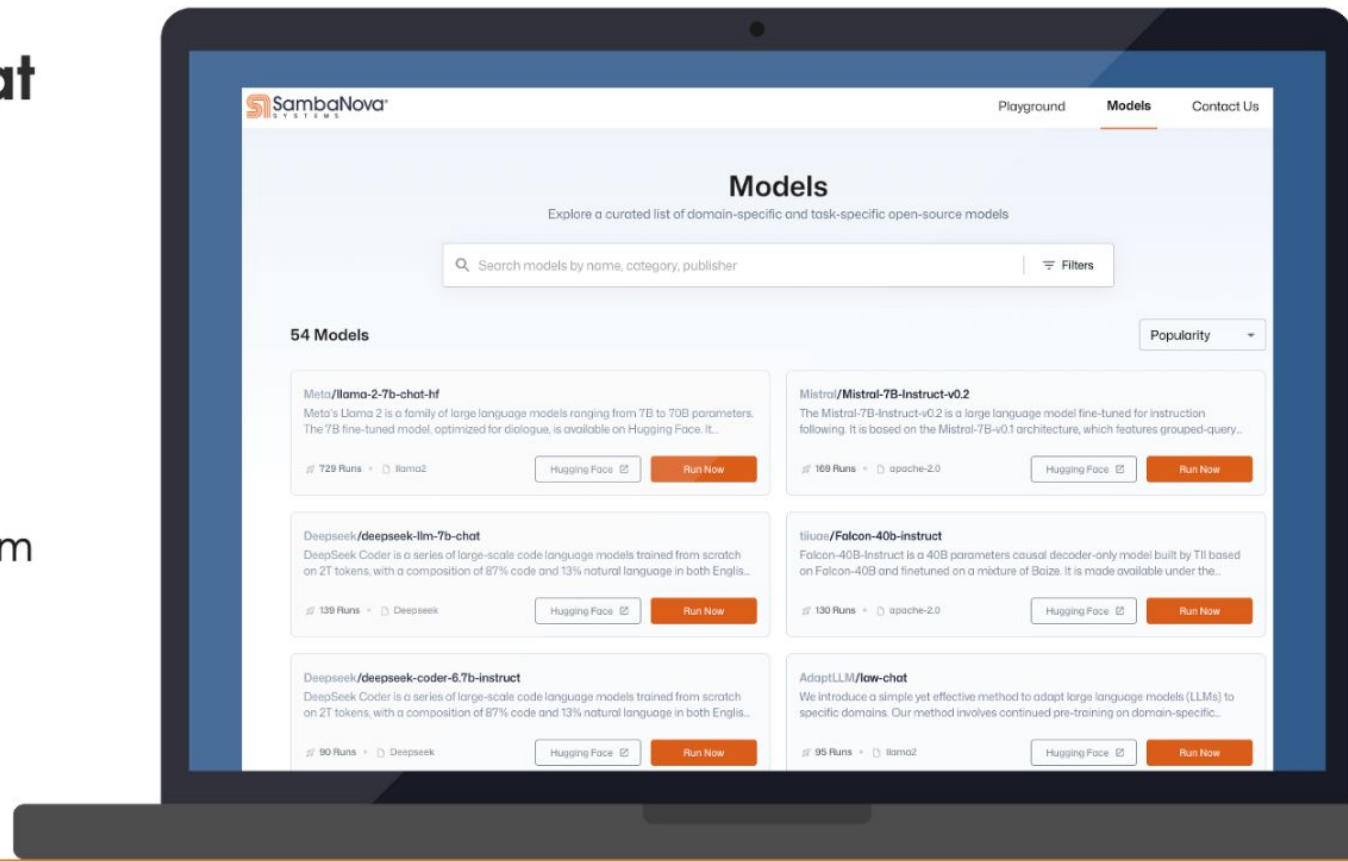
at

m

SambaNova SYSTEMS

Playground Models Contact Us

Models

Explore a curated list of domain-specific and task-specific open-source models

Search models by name, category, publisher

Filters

54 Models

Popularity

Meta/llama-2-7b-chat-hf
Meta's Llama 2 is a family of large language models ranging from 7B to 70B parameters. The 7B fine-tuned model, optimized for dialogue, is available on Hugging Face. It...
729 Runs • llama2
Hugging Face
Run Now

Mistral/Mistral-7B-Instruct-v0.2
The Mistral-7B-Instruct-v0.2 is a large language model fine-tuned for instruction following. It is based on the Mistral-7B-v0.1 architecture, which features grouped-query...
169 Runs • apache-2.0
Hugging Face
Run Now

Deepseek/deepseek-llm-7b-chat
DeepSeek Coder is a series of large-scale code language models trained from scratch on 2T tokens, with a composition of 87% code and 13% natural language in both Englis...
139 Runs • Deepseek
Hugging Face
Run Now

tiiuae/Falcon-40b-instruct
Falcon-40B-Instruct is a 40B parameters causal decoder-only model built by TII based on Falcon-40B and finetuned on a mixture of Baize. It is made available under the...
130 Runs • apache-2.0
Hugging Face
Run Now

Deepseek/deepseek-coder-6.7b-instruct
DeepSeek Coder is a series of large-scale code language models trained from scratch on 2T tokens, with a composition of 87% code and 13% natural language in both Englis...
90 Runs • Deepseek
Hugging Face
Run Now

AdaptLLM/law-chat
We introduce a simple yet effective method to adapt large language models (LLMs) to specific domains. Our method involves continued pre-training on domain-specific...
95 Runs • llama2
Hugging Face
Run Now